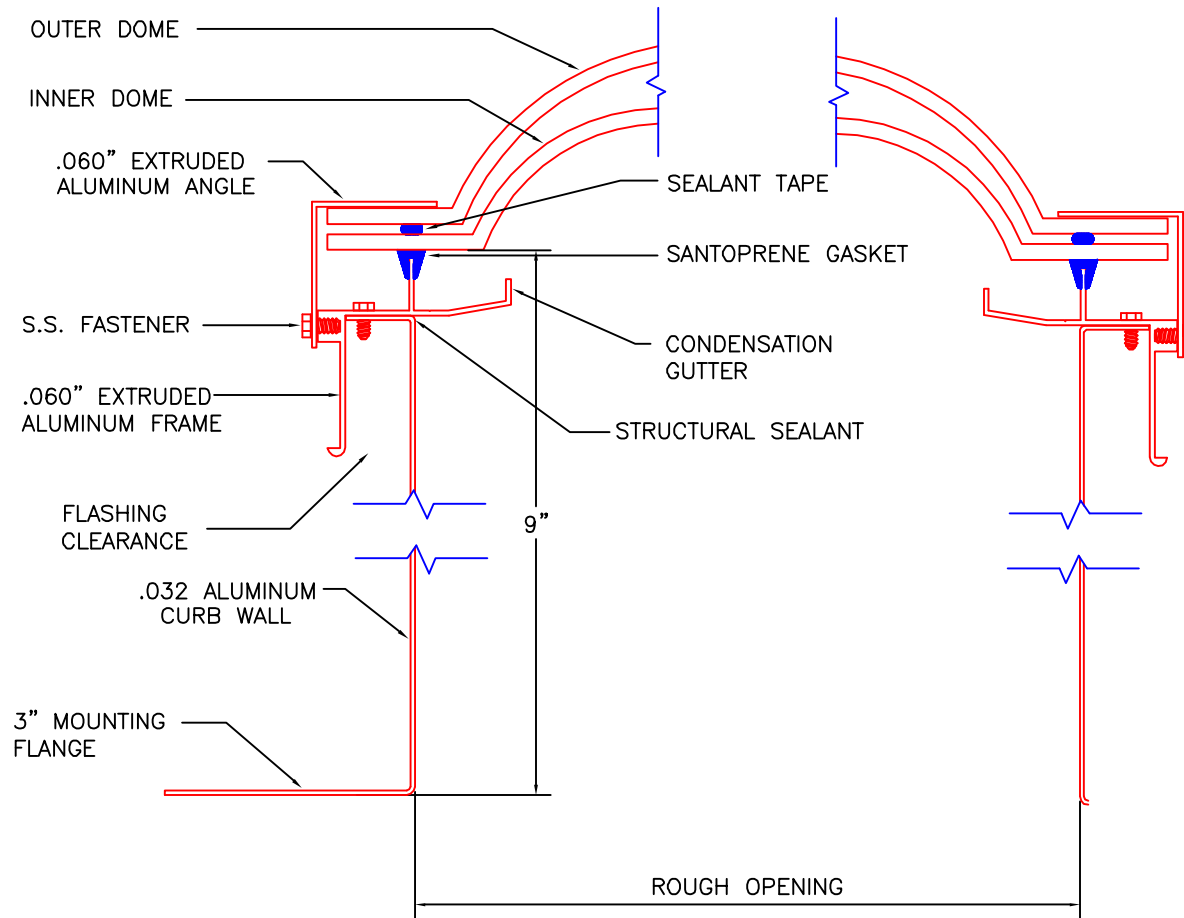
OUTER DOME

INNER DOME

.060" EXTRUDED ALUMINUM ANGLE

SEALANT TAPE

SANTOPRENE GASKET

S.S. FASTENER

CONDENSATION GUTTER

.060" EXTRUDED ALUMINUM FRAME

STRUCTURAL SEALANT

FLASHING CLEARANCE

9"

.032 ALUMINUM CURB WALL

3" MOUNTING FLANGE

ROUGH OPENING